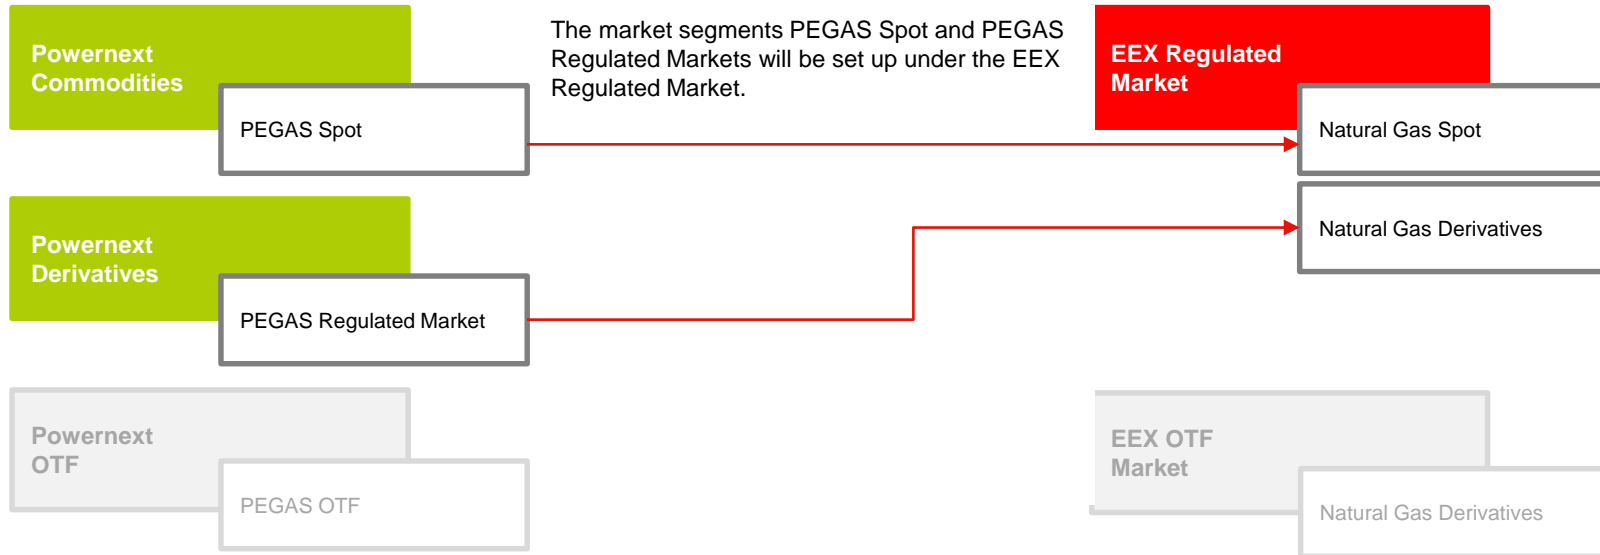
Powernext Commodities

PEGAS Spot

The market segments PEGAS Spot and PEGAS Regulated Markets will be set up under the EEX Regulated Market.

EEX Regulated Market

Natural Gas Spot

Natural Gas Derivatives

Powernext Derivatives

PEGAS Regulated Market

Powernext OTF

PEGAS OTF

EEX OTF Market

Natural Gas Derivatives